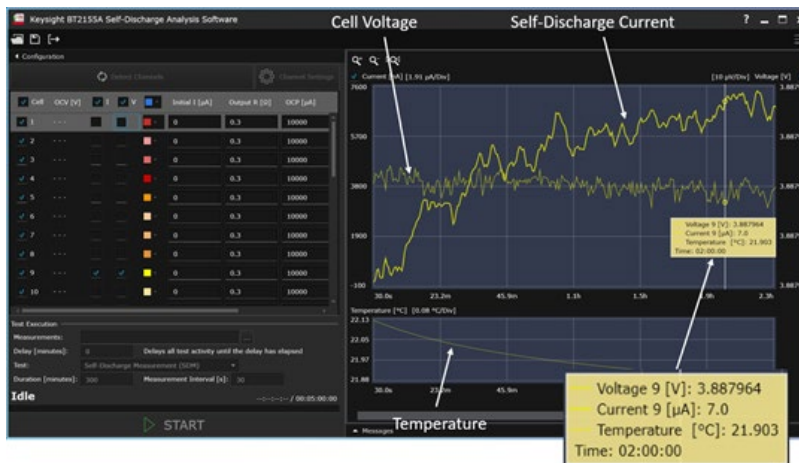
Keysight BT2155A Self-Discharge Analysis Software

Cell Voltage

Self-Discharge Current

? – □ ×

Configuration

Select Channels

Channel Settings

| Cell | OCV [V] | I | V | | Initial I [µA] | Output R [Ω] | OCP [µA] |
|---|---|---|---|---|---|---|---|
| 1 | - - - | | | | 0 | 0.3 | 10000 |
| 2 | - - - | | | | 0 | 0.3 | 10000 |
| 3 | - - - | | | | 0 | 0.3 | 10000 |
| 4 | - - - | | | | 0 | 0.3 | 10000 |
| 5 | - - - | | | | 0 | 0.3 | 10000 |
| 6 | - - - | | | | 0 | 0.3 | 10000 |
| 7 | - - - | | | | 0 | 0.3 | 10000 |
| 8 | - - - | | | | 0 | 0.3 | 10000 |
| 9 | - - - | ✓ | ✓ | | 0 | 0.3 | 10000 |
| 10 | - - - | | | | 0 | 0.3 | 10000 |

Test Execution

Measurements:

Delay [minutes]: 0 Delays all test activity until the delay has elapsed

Test: Self-Discharge Measurement (SDM)

Duration [minutes]: 300 Measurement Interval [s]: 30

Idle

--:--:-- / 00:05:00:00

START

Current [µA] [1.91 µA/Div]

[10 µV/Div] Voltage [V]

7600

5700

3800

1900

-100

3.8

3.8

3.8

3.8

3.8

30.0s 23.2m 45.9m 1.1h 1.5h 1.9h 2.3h

Voltage 9 [V]: 3.887964
Current 9 [µA]: 7.0
Temperature [°C]: 21.903
Time: 02:00:00

Temperature [°C] [0.08 °C/Div]

22.13

22.05

21.97

21.88

Messages

Temperature

Voltage 9 [V]: 3.887964
Current 9 [µA]: 7.0
Temperature [°C]: 21.903
Time: 02:00:00